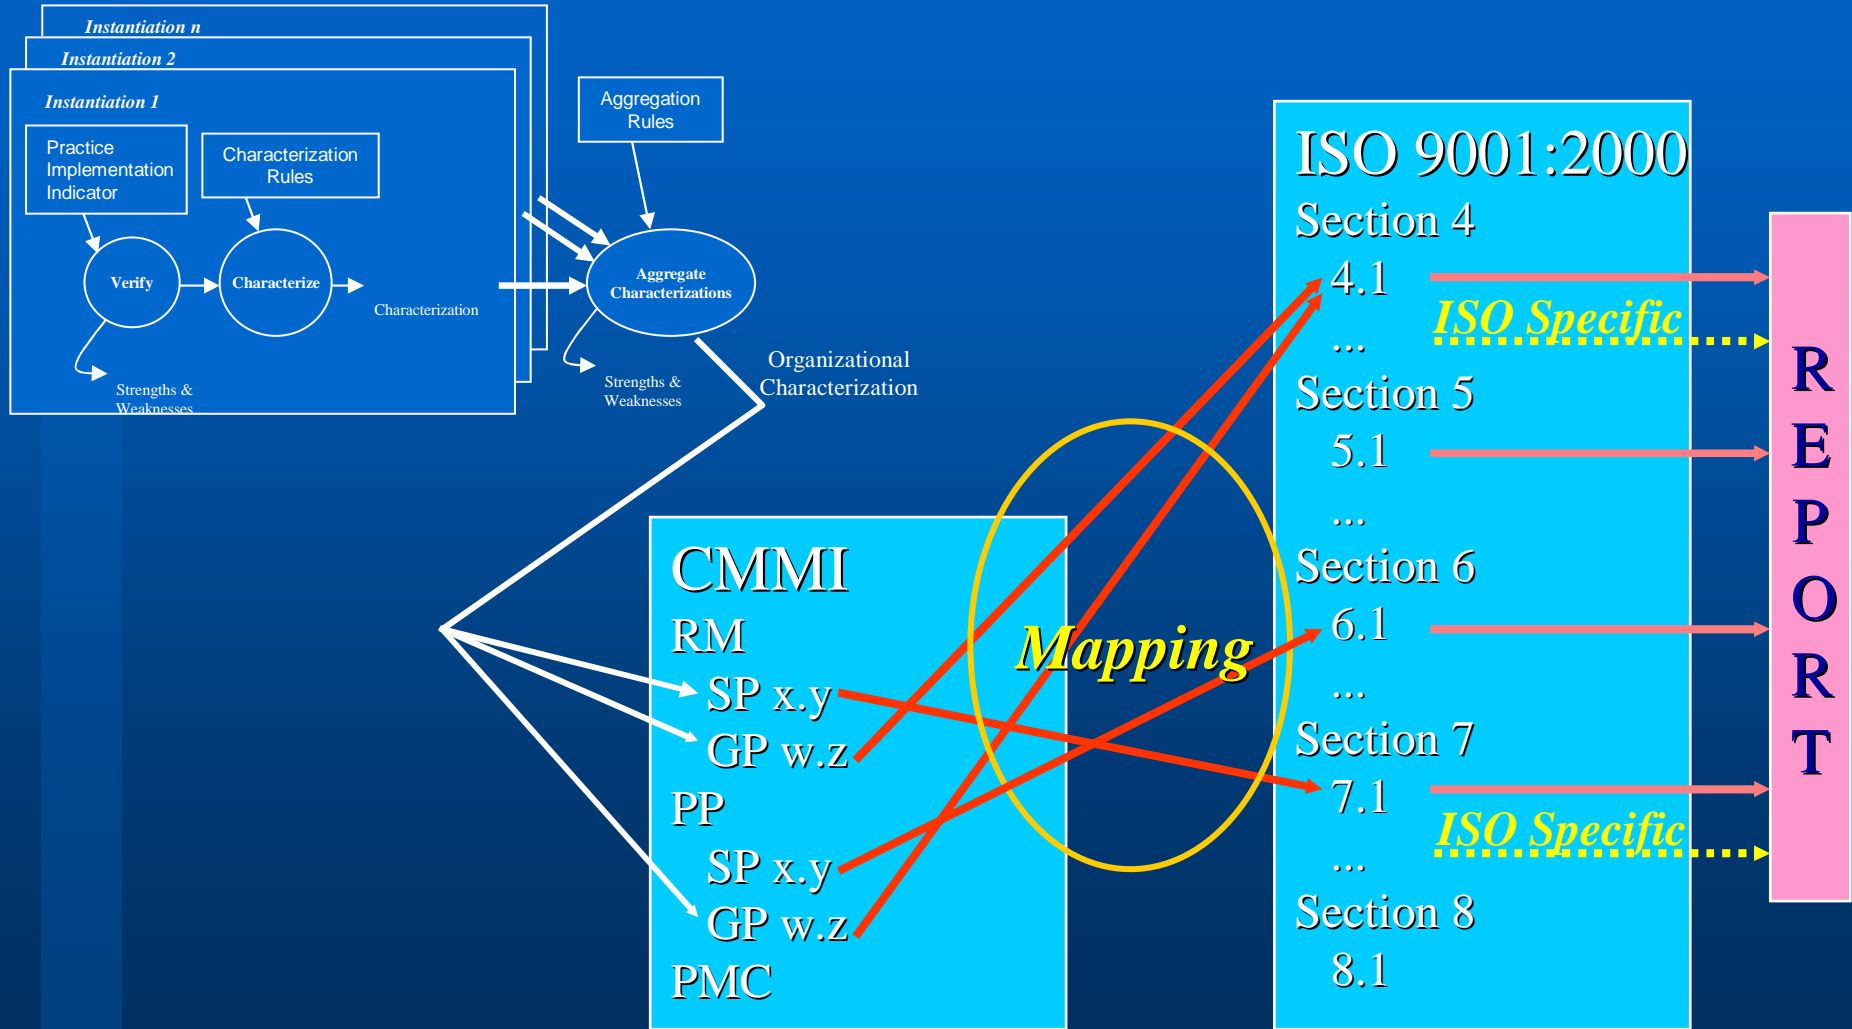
Instantiation n

Instantiation 2

Instantiation 1

Practice Implementation Indicator

Characterization Rules

Verify

Characterize

Characterization

Strengths & Weaknesses

Aggregation Rules

Aggregate Characterizations

Strengths & Weaknesses

Organizational Characterization

CMMI
RM
SP x.y
GP w.z
PP
SP x.y
GP w.z
PMC

Mapping

ISO 9001:2000
Section 4
4.1
...
Section 5
5.1
...
Section 6
6.1
...
Section 7
7.1
...
Section 8
8.1

ISO Specific

ISO Specific

R
E
P
O
R
T